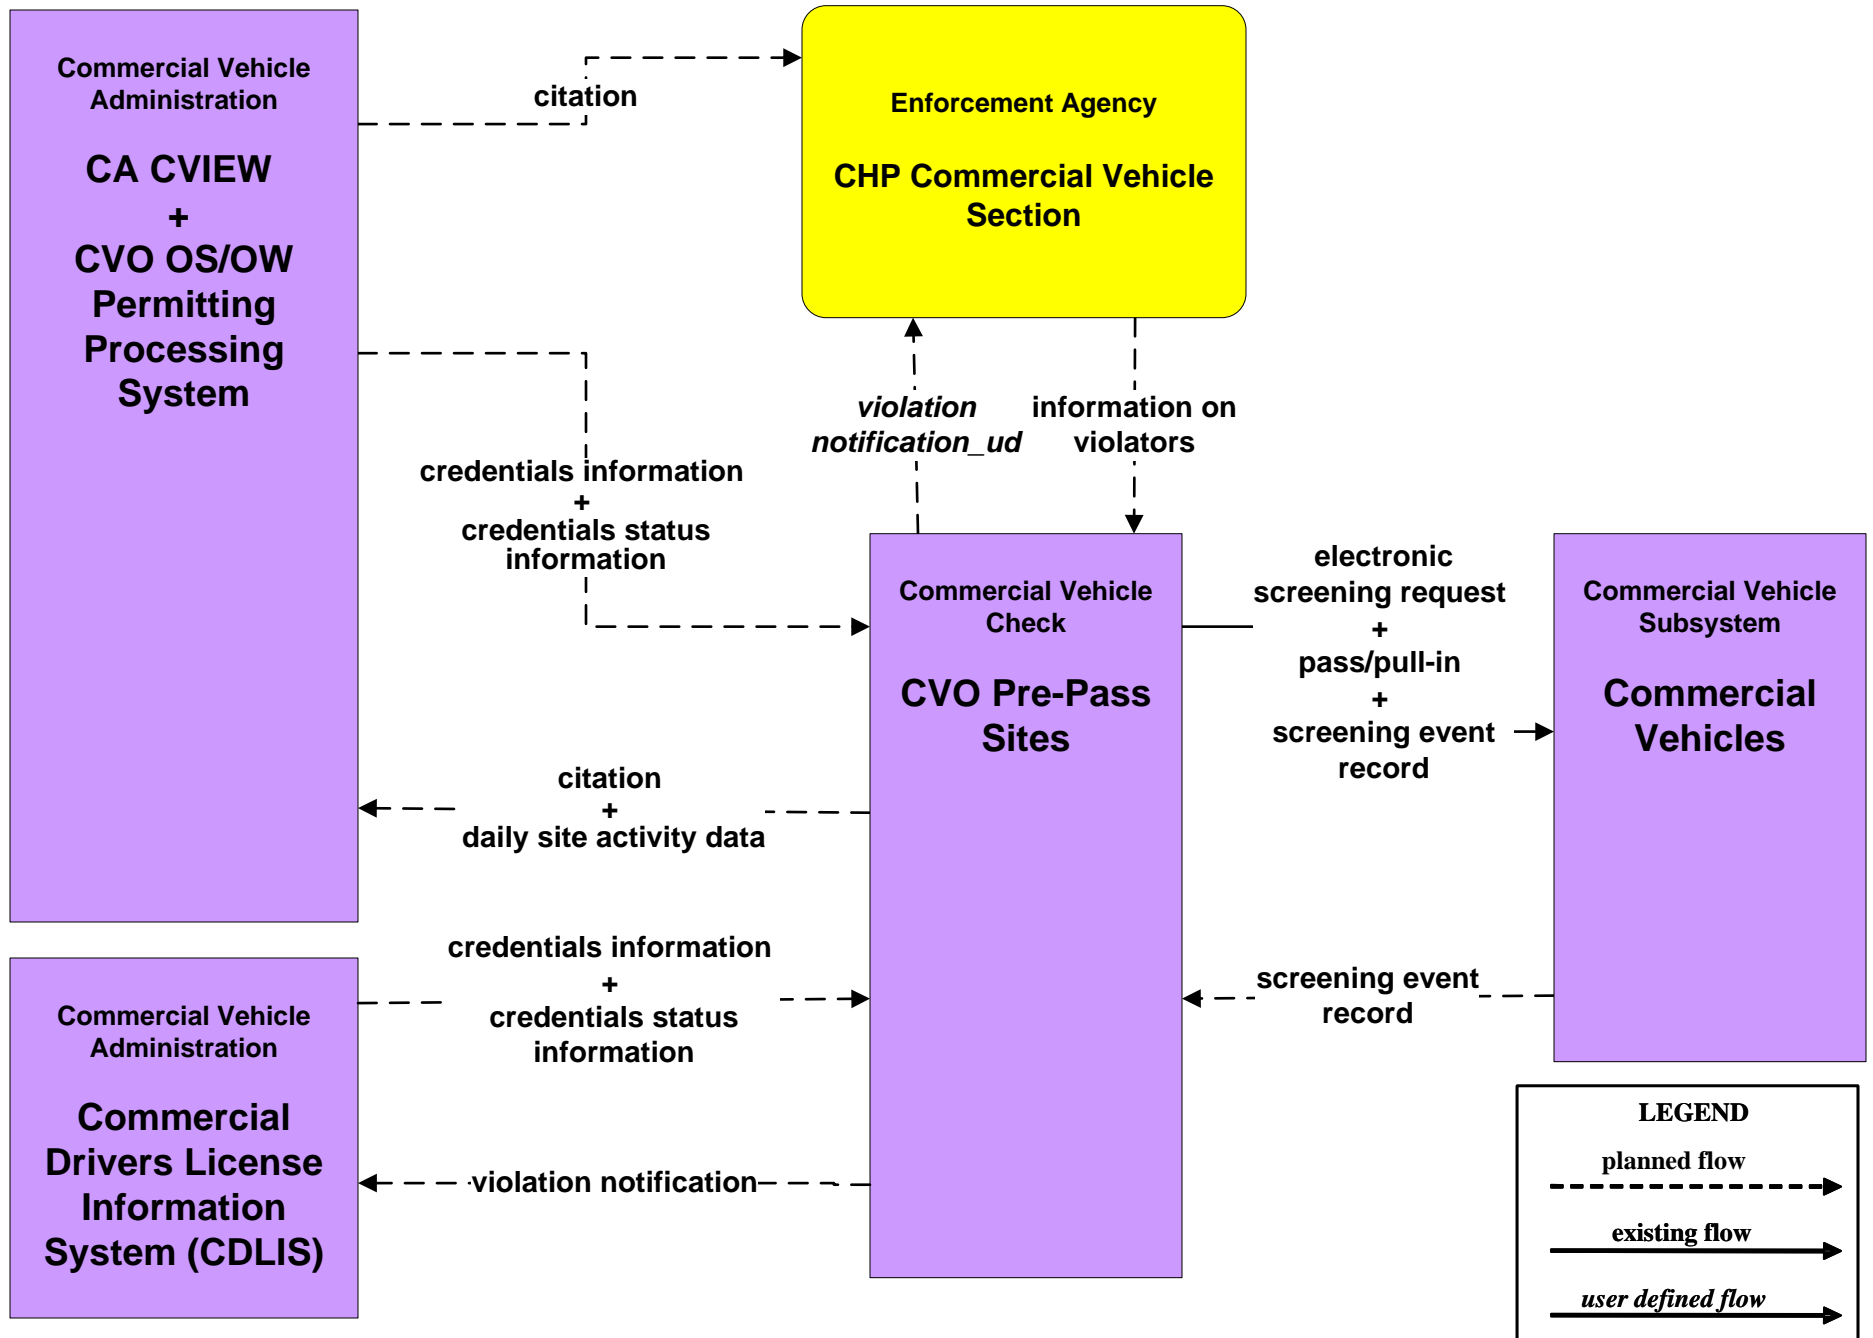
Commercial Vehicle Administration

CA CVIEW + CVO OS/OW Permitting Processing System

citation

Enforcement Agency

CHP Commercial Vehicle Section

violation notification_ud

information on violators

credentials information + credentials status information

Commercial Vehicle Check

CVO Pre-Pass Sites

electronic screening request + pass/pull-in + screening event record

Commercial Vehicle Subsystem

Commercial Vehicles

citation + daily site activity data

credentials information + credentials status information

screening event record

Commercial Vehicle Administration

Commercial Drivers License Information System (CDLIS)

violation notification

LEGEND

planned flow

existing flow

user defined flow